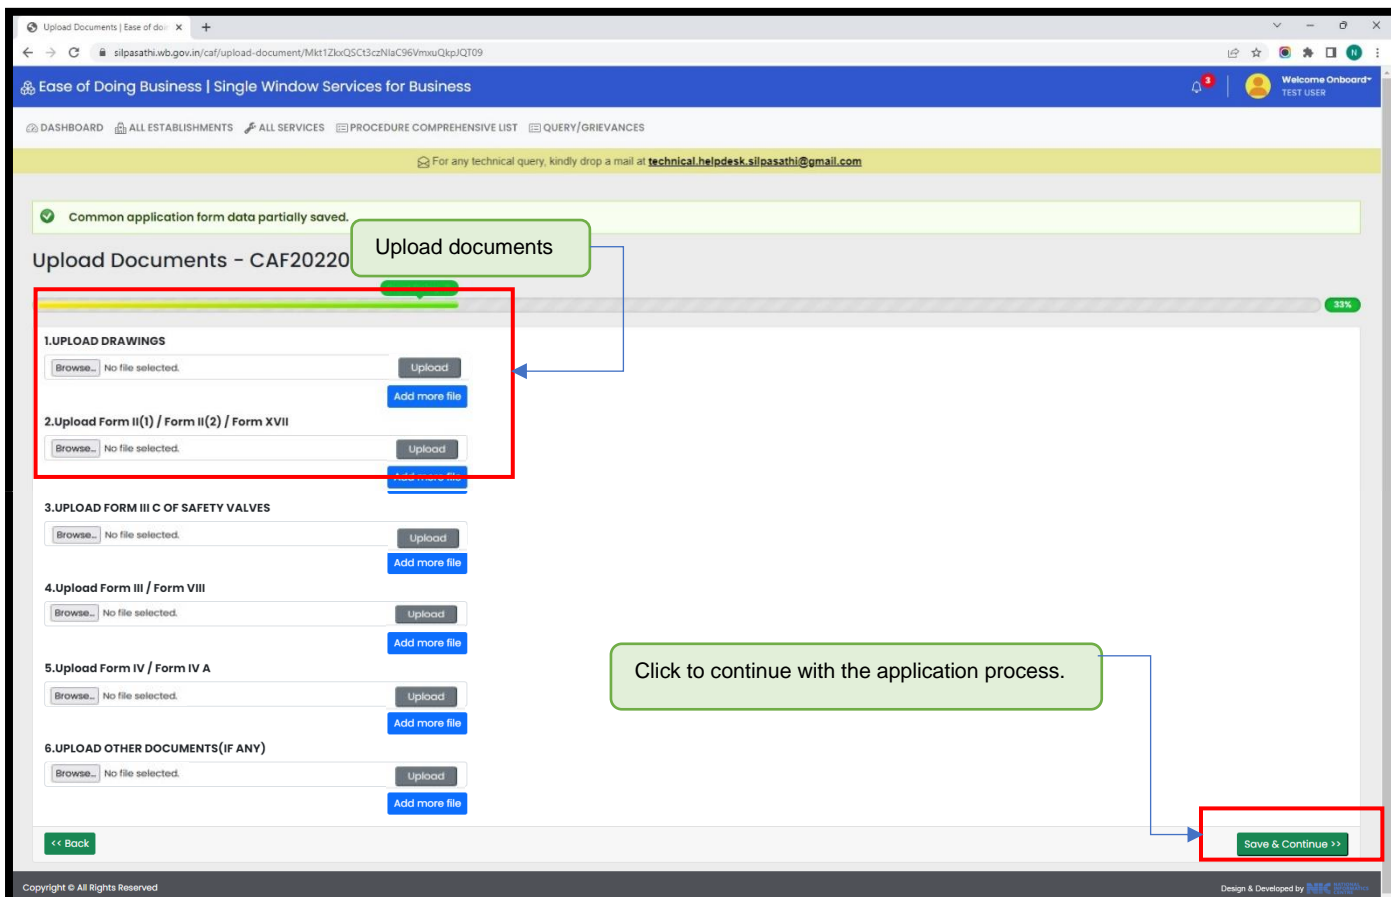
Upload Documents | Ease of doi ×  +

silpasathi.wb.gov.in/caf/upload-document/Mkt1ZkxQSCt3czNlaC96VmxuQkpJQT09

Ease of Doing Business | Single Window Services for Business

3

Welcome Onboard
TEST USER

DASHBOARD  ALL ESTABLISHMENTS  ALL SERVICES  PROCEDURE COMPREHENSIVE LIST  QUERY/GRIEVANCES

For any technical query, kindly drop a mail at technical.helpdesk.silpasathi@gmail.com

Common application form data partially saved.

Upload Documents - CAF20220

Upload documents

33%

1.UPLOAD DRAWINGS
Browse... No file selected.
Upload
Add more file

2.Upload Form II(1) / Form II(2) / Form XVII
Browse... No file selected.
Upload
Add more file

3.UPLOAD FORM III C OF SAFETY VALVES
Browse... No file selected.
Upload
Add more file

4.Upload Form III / Form VIII
Browse... No file selected.
Upload
Add more file

5.Upload Form IV / Form IV A
Browse... No file selected.
Upload
Add more file

6.UPLOAD OTHER DOCUMENTS(IF ANY)
Browse... No file selected.
Upload
Add more file

Click to continue with the application process.

<< Back

Save & Continue >>

Copyright © All Rights Reserved

Design & Developed by NIC